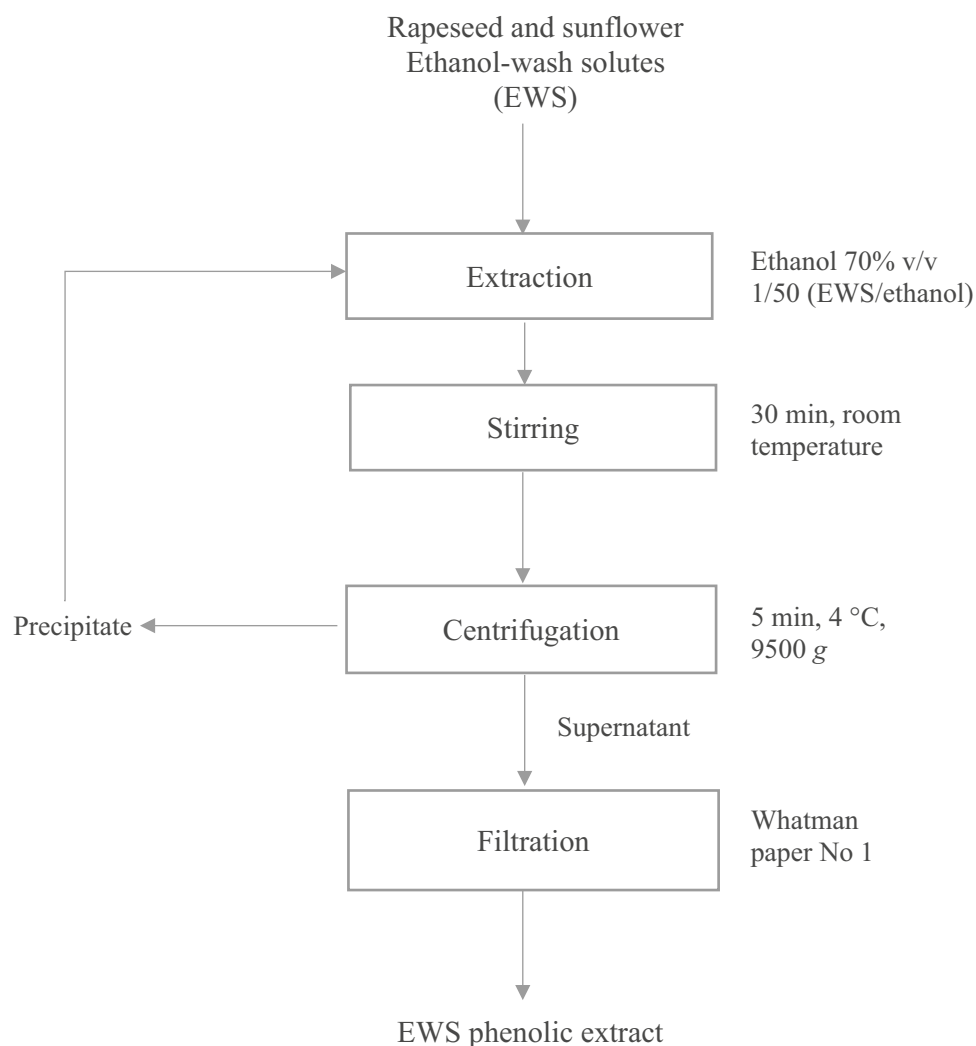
Rapeseed and sunflower
Ethanol-wash solutes
(EWS)

Extraction

Ethanol 70% v/v
1/50 (EWS/ethanol)

Stirring

30 min, room temperature

Precipitate

Centrifugation

5 min, 4 °C, 9500 *g*

Supernatant

Filtration

Whatman paper No 1

EWS phenolic extract